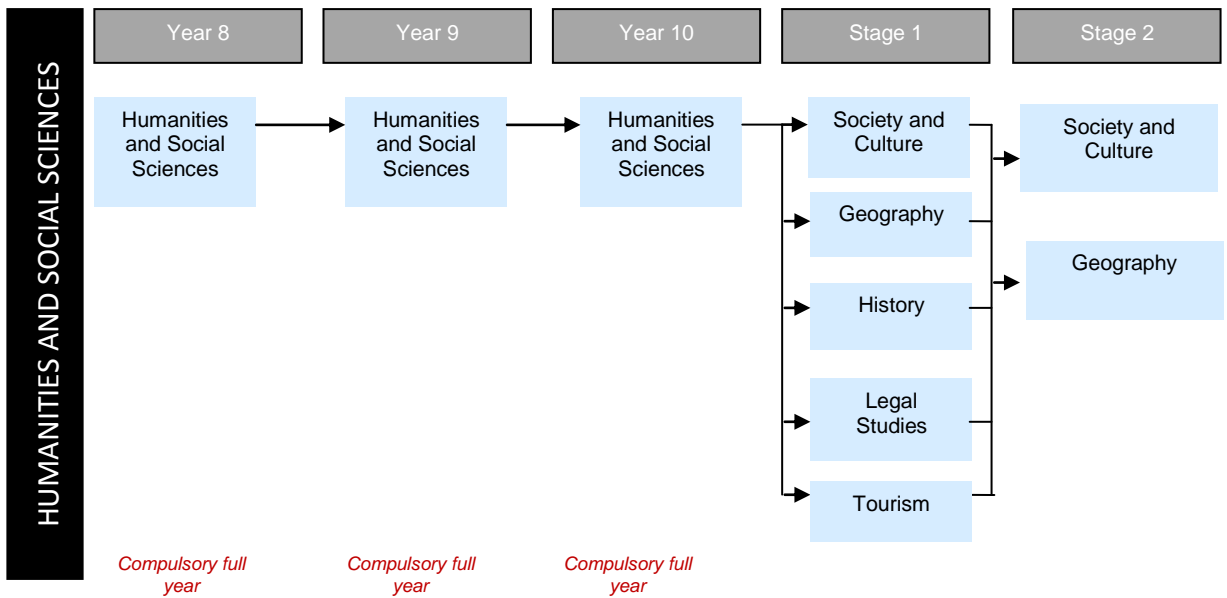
HUMANITIES AND SOCIAL SCIENCES

Year 8

Year 9

Year 10

Stage 1

Stage 2

Humanities and Social Sciences

Humanities and Social Sciences

Humanities and Social Sciences

Society and Culture

Geography

History

Legal Studies

Tourism

Society and Culture

Geography

Compulsory full year

Compulsory full year

Compulsory full year